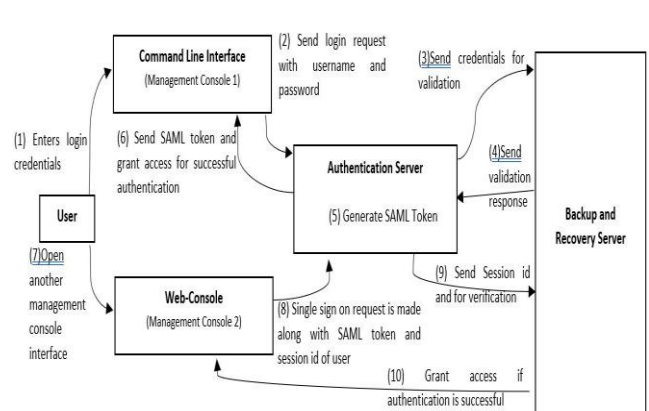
Command Line Interface
(Management Console 1)

(2) Send login request with username and password

(3)Send credentials for validation

(1) Enters login credentials

(6) Send SAML token and grant access for successful authentication

Authentication Server

(5) Generate SAML Token

(4)Send validation response

Backup and Recovery Server

User

(7)Open another management console interface

Web-Console
(Management Console 2)

(8) Single sign on request is made along with SAML token and session id of user

(9) Send Session id and for verification

(10) Grant access if authentication is successful